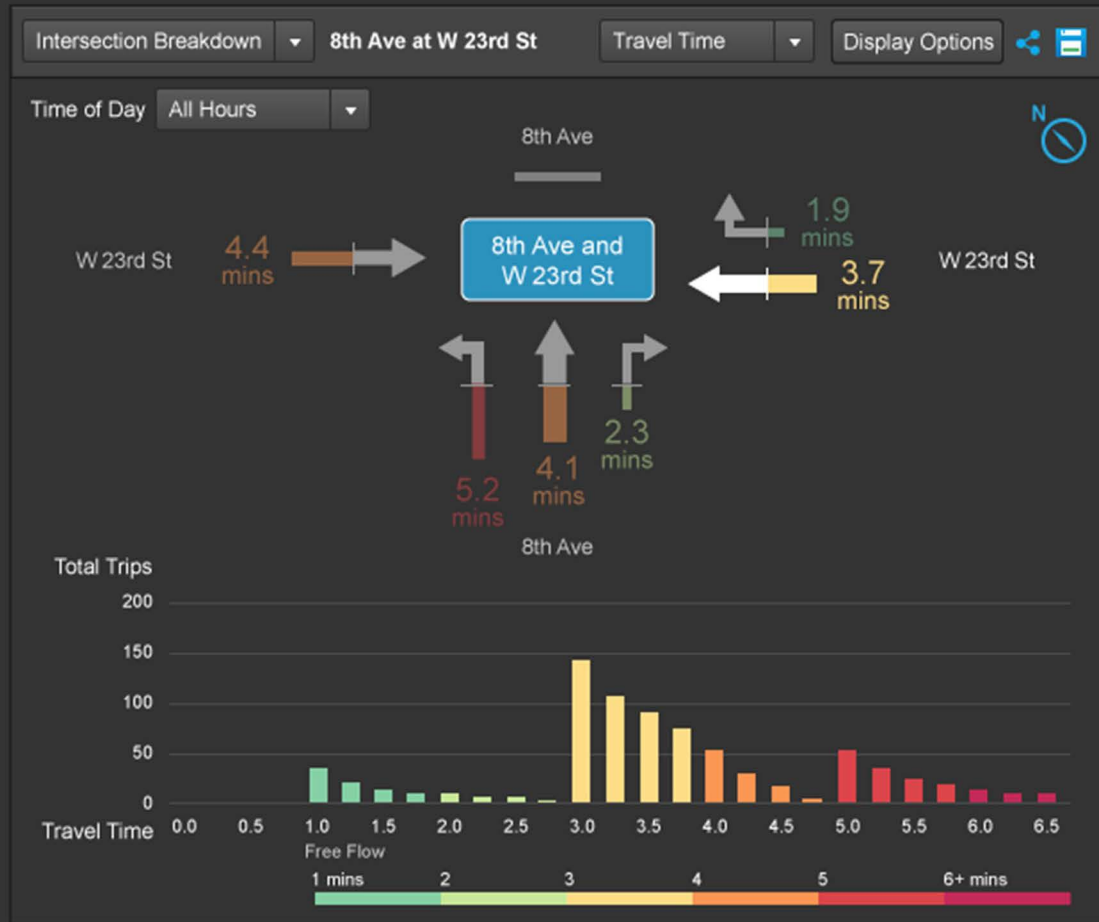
Intersection Breakdown 8th Ave at W 23rd St Travel Time Display Options

Time of Day All Hours

N

8th Ave

W 23rd St

4.4 mins

8th Ave and W 23rd St

1.9 mins

3.7 mins

W 23rd St

5.2 mins

4.1 mins

2.3 mins

8th Ave

Total Trips

200

150

100

50

0

Travel Time 0.0 0.5 1.0 1.5 2.0 2.5 3.0 3.5 4.0 4.5 5.0 5.5 6.0 6.5

Free Flow

1 mins 2 3 4 5 6+ mins